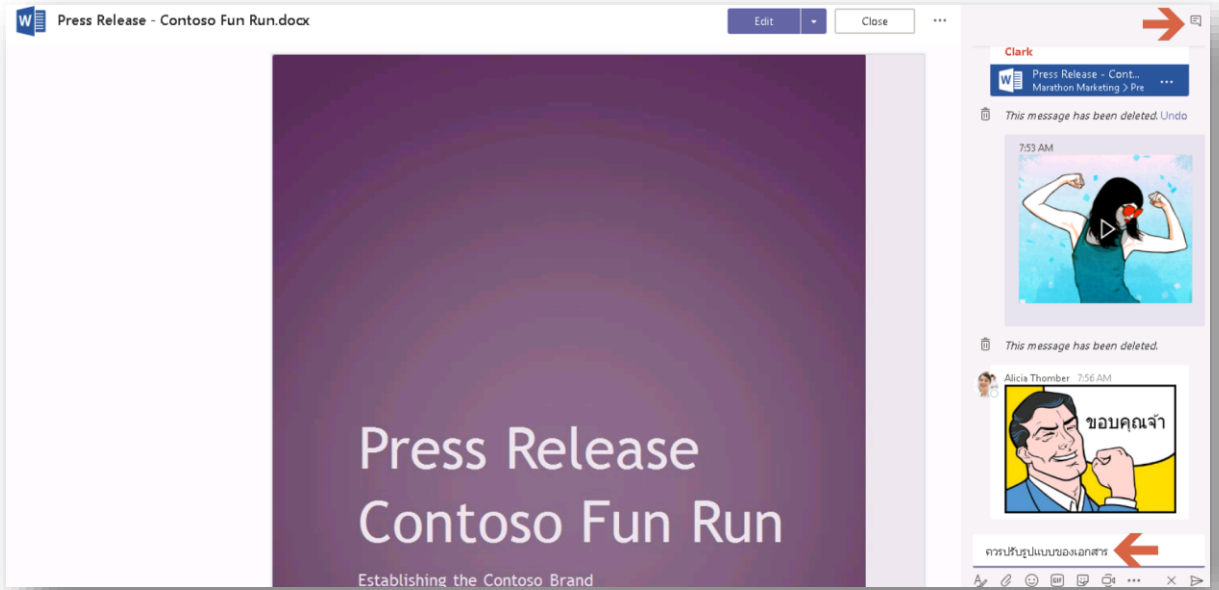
Press Release - Contoso Fun Run.docx

Edit

Close

...

Clark

Press Release - Cont...
Marathon Marketing > Pre

...

This message has been deleted. Undo

7:53 AM

This message has been deleted.

Alicia Thomber 7:56 AM

ขอบคุณจ้า

ควรปรับรูปแบบของเอกสาร

Press Release
Contoso Fun Run

Establishing the Contoso Brand